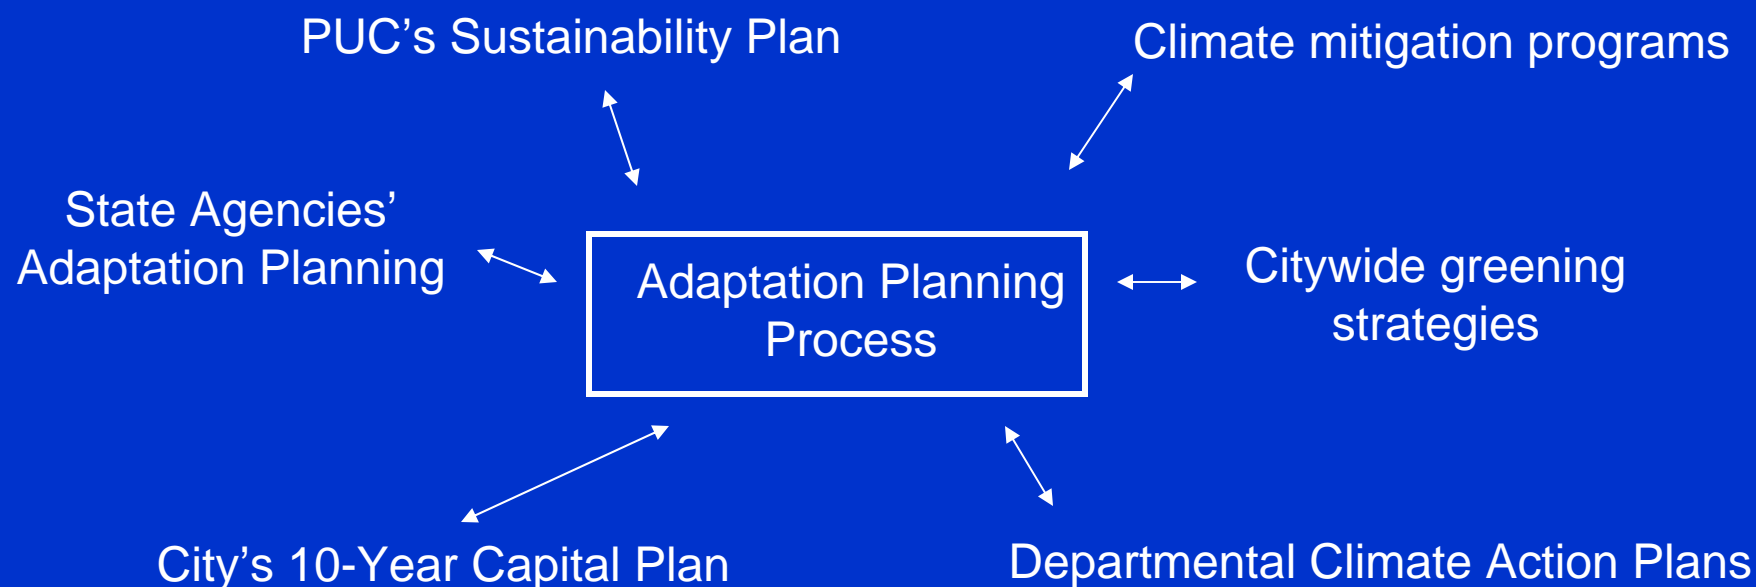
PUC’s Sustainability Plan

Climate mitigation programs

State Agencies’ Adaptation Planning

Adaptation Planning Process

Citywide greening strategies

City’s 10-Year Capital Plan

Departmental Climate Action Plans